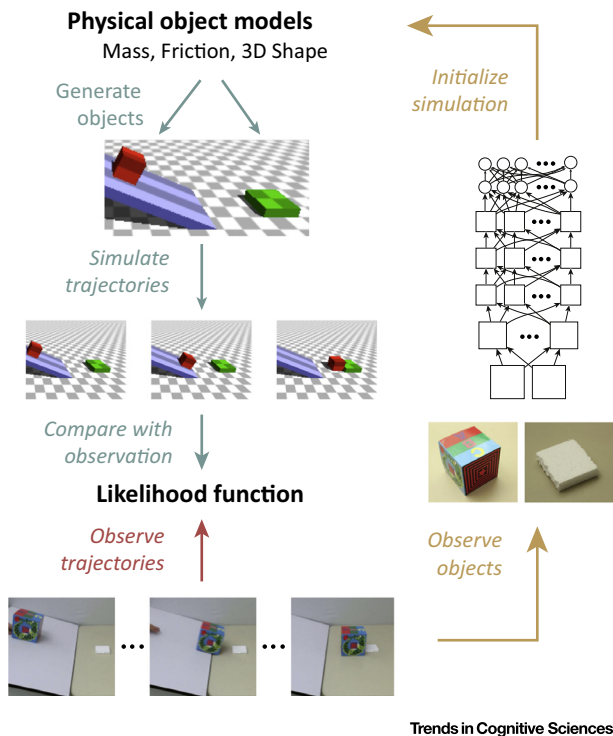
Physical object models
Mass, Friction, 3D Shape

Generate objects

Simulate trajectories

Compare with observation

Likelihood function

Observe trajectories

Initialize simulation

Observe objects

Trends in Cognitive Sciences